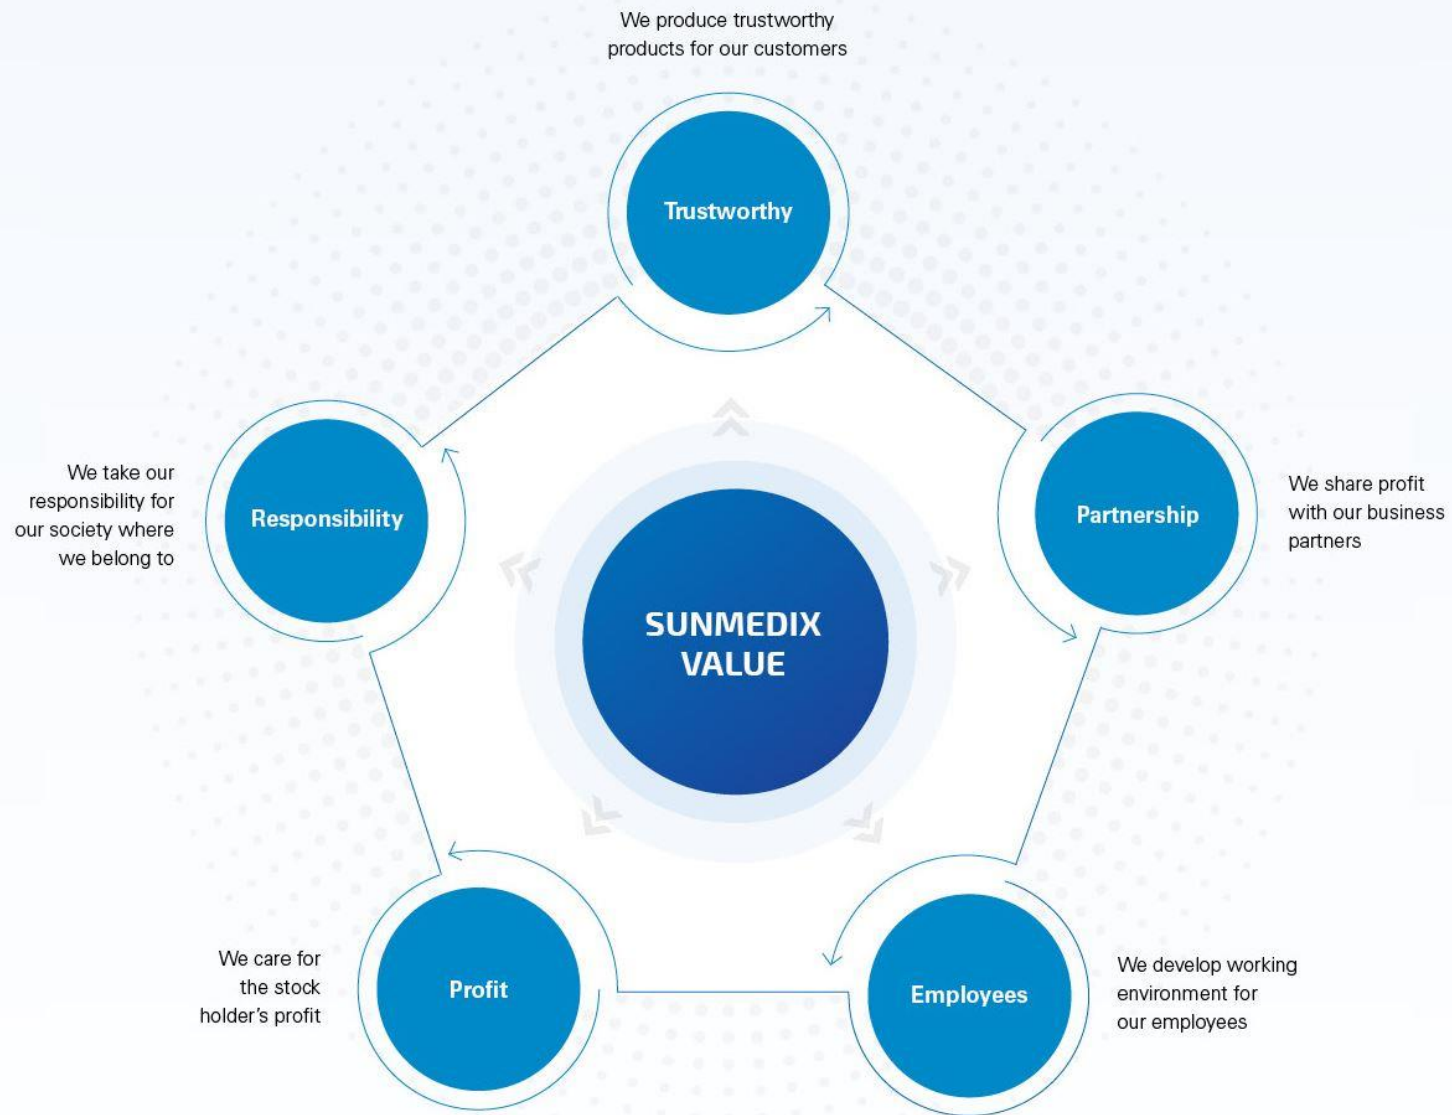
We produce trustworthy products for our customers

Trustworthy

We take our responsibility for our society where we belong to

Responsibility

SUNMEDIX VALUE

Partnership

We share profit with our business partners

We care for the stock holder's profit

Profit

Employees

We develop working environment for our employees